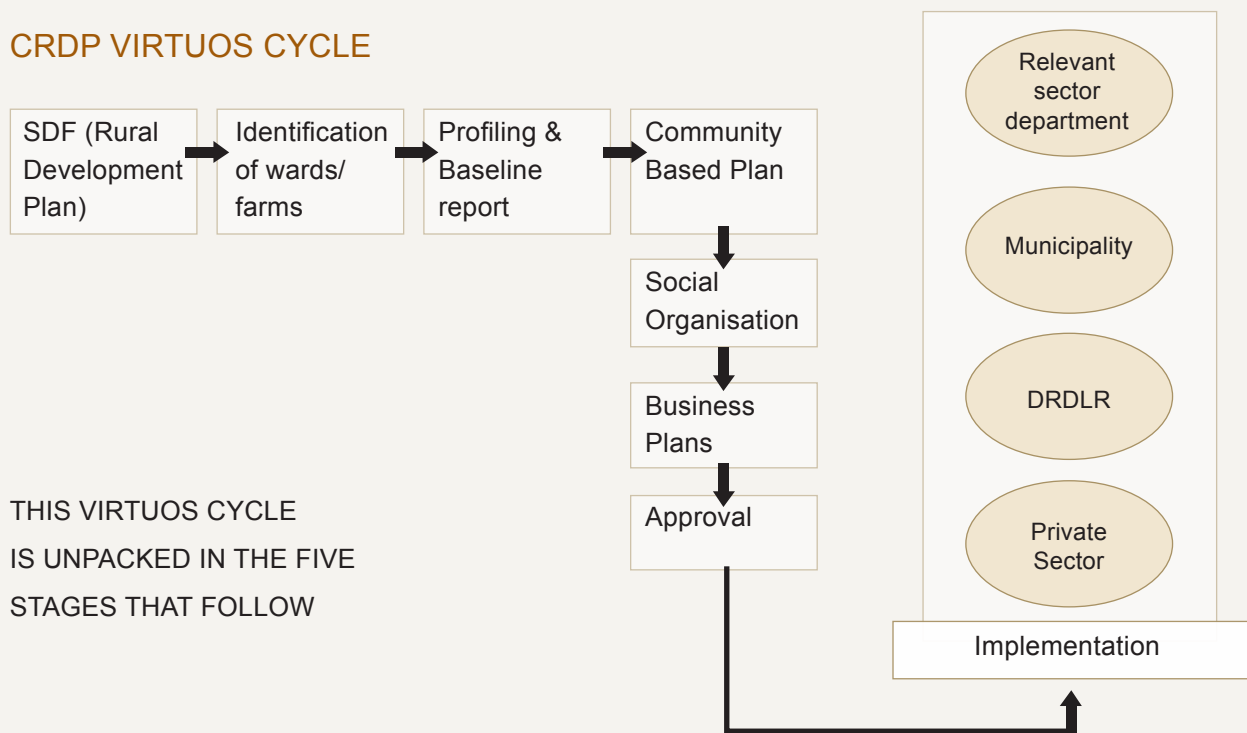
CRDP VIRTUOS CYCLE

SDF (Rural Development Plan)

Identification of wards/ farms

Profiling & Baseline report

Community Based Plan

Social Organisation

Business Plans

Approval

Relevant sector department

Municipality

DRDLR

Private Sector

Implementation

THIS VIRTUOS CYCLE IS UNPACKED IN THE FIVE STAGES THAT FOLLOW